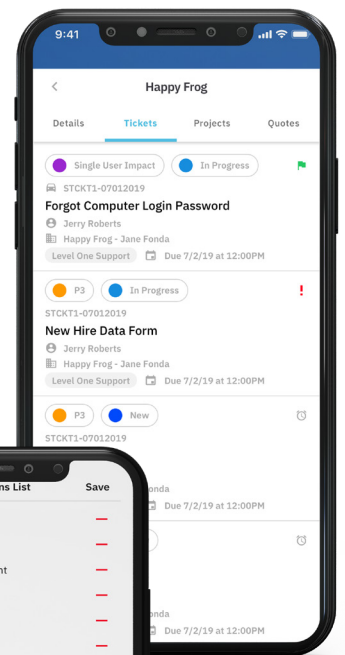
9:41

Happy Frog

Details Tickets Projects Quotes

Single User Impact In Progress

STCKT1-07012019

Forgot Computer Login Password

Jerry Roberts

Happy Frog - Jane Fonda

Level One Support Due 7/2/19 at 12:00PM

P3 In Progress !

STCKT1-07012019

New Hire Data Form

Jerry Roberts

Happy Frog - Jane Fonda

Level One Support Due 7/2/19 at 12:00PM

P3 New

STCKT1-07012019

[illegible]onda

Due 7/2/19 at 12:00PM

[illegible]onda

Due 7/2/19 at 12:00PM

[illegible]ns List Save

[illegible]nt